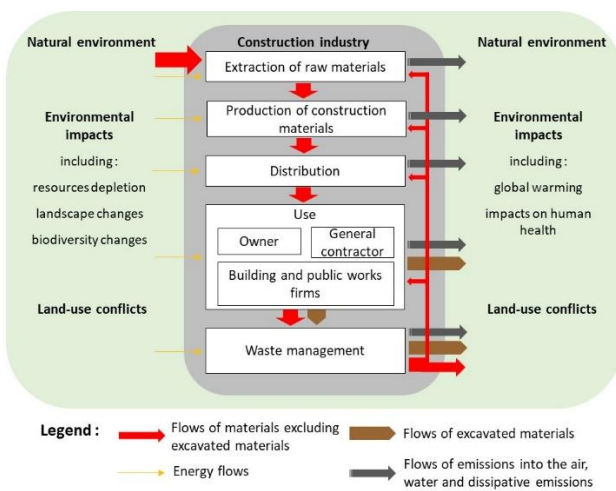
Natural environment

Environmental impacts

including :

resources depletion

landscape changes

biodiversity changes

Land-use conflicts

Construction industry

Extraction of raw materials

Production of construction materials

Distribution

Use

Owner

General contractor

Building and public works firms

Waste management

Natural environment

Environmental impacts

including :

global warming

impacts on human health

Land-use conflicts

Legend :

Flows of materials excluding excavated materials

Flows of excavated materials

Energy flows

Flows of emissions into the air, water and dissipative emissions